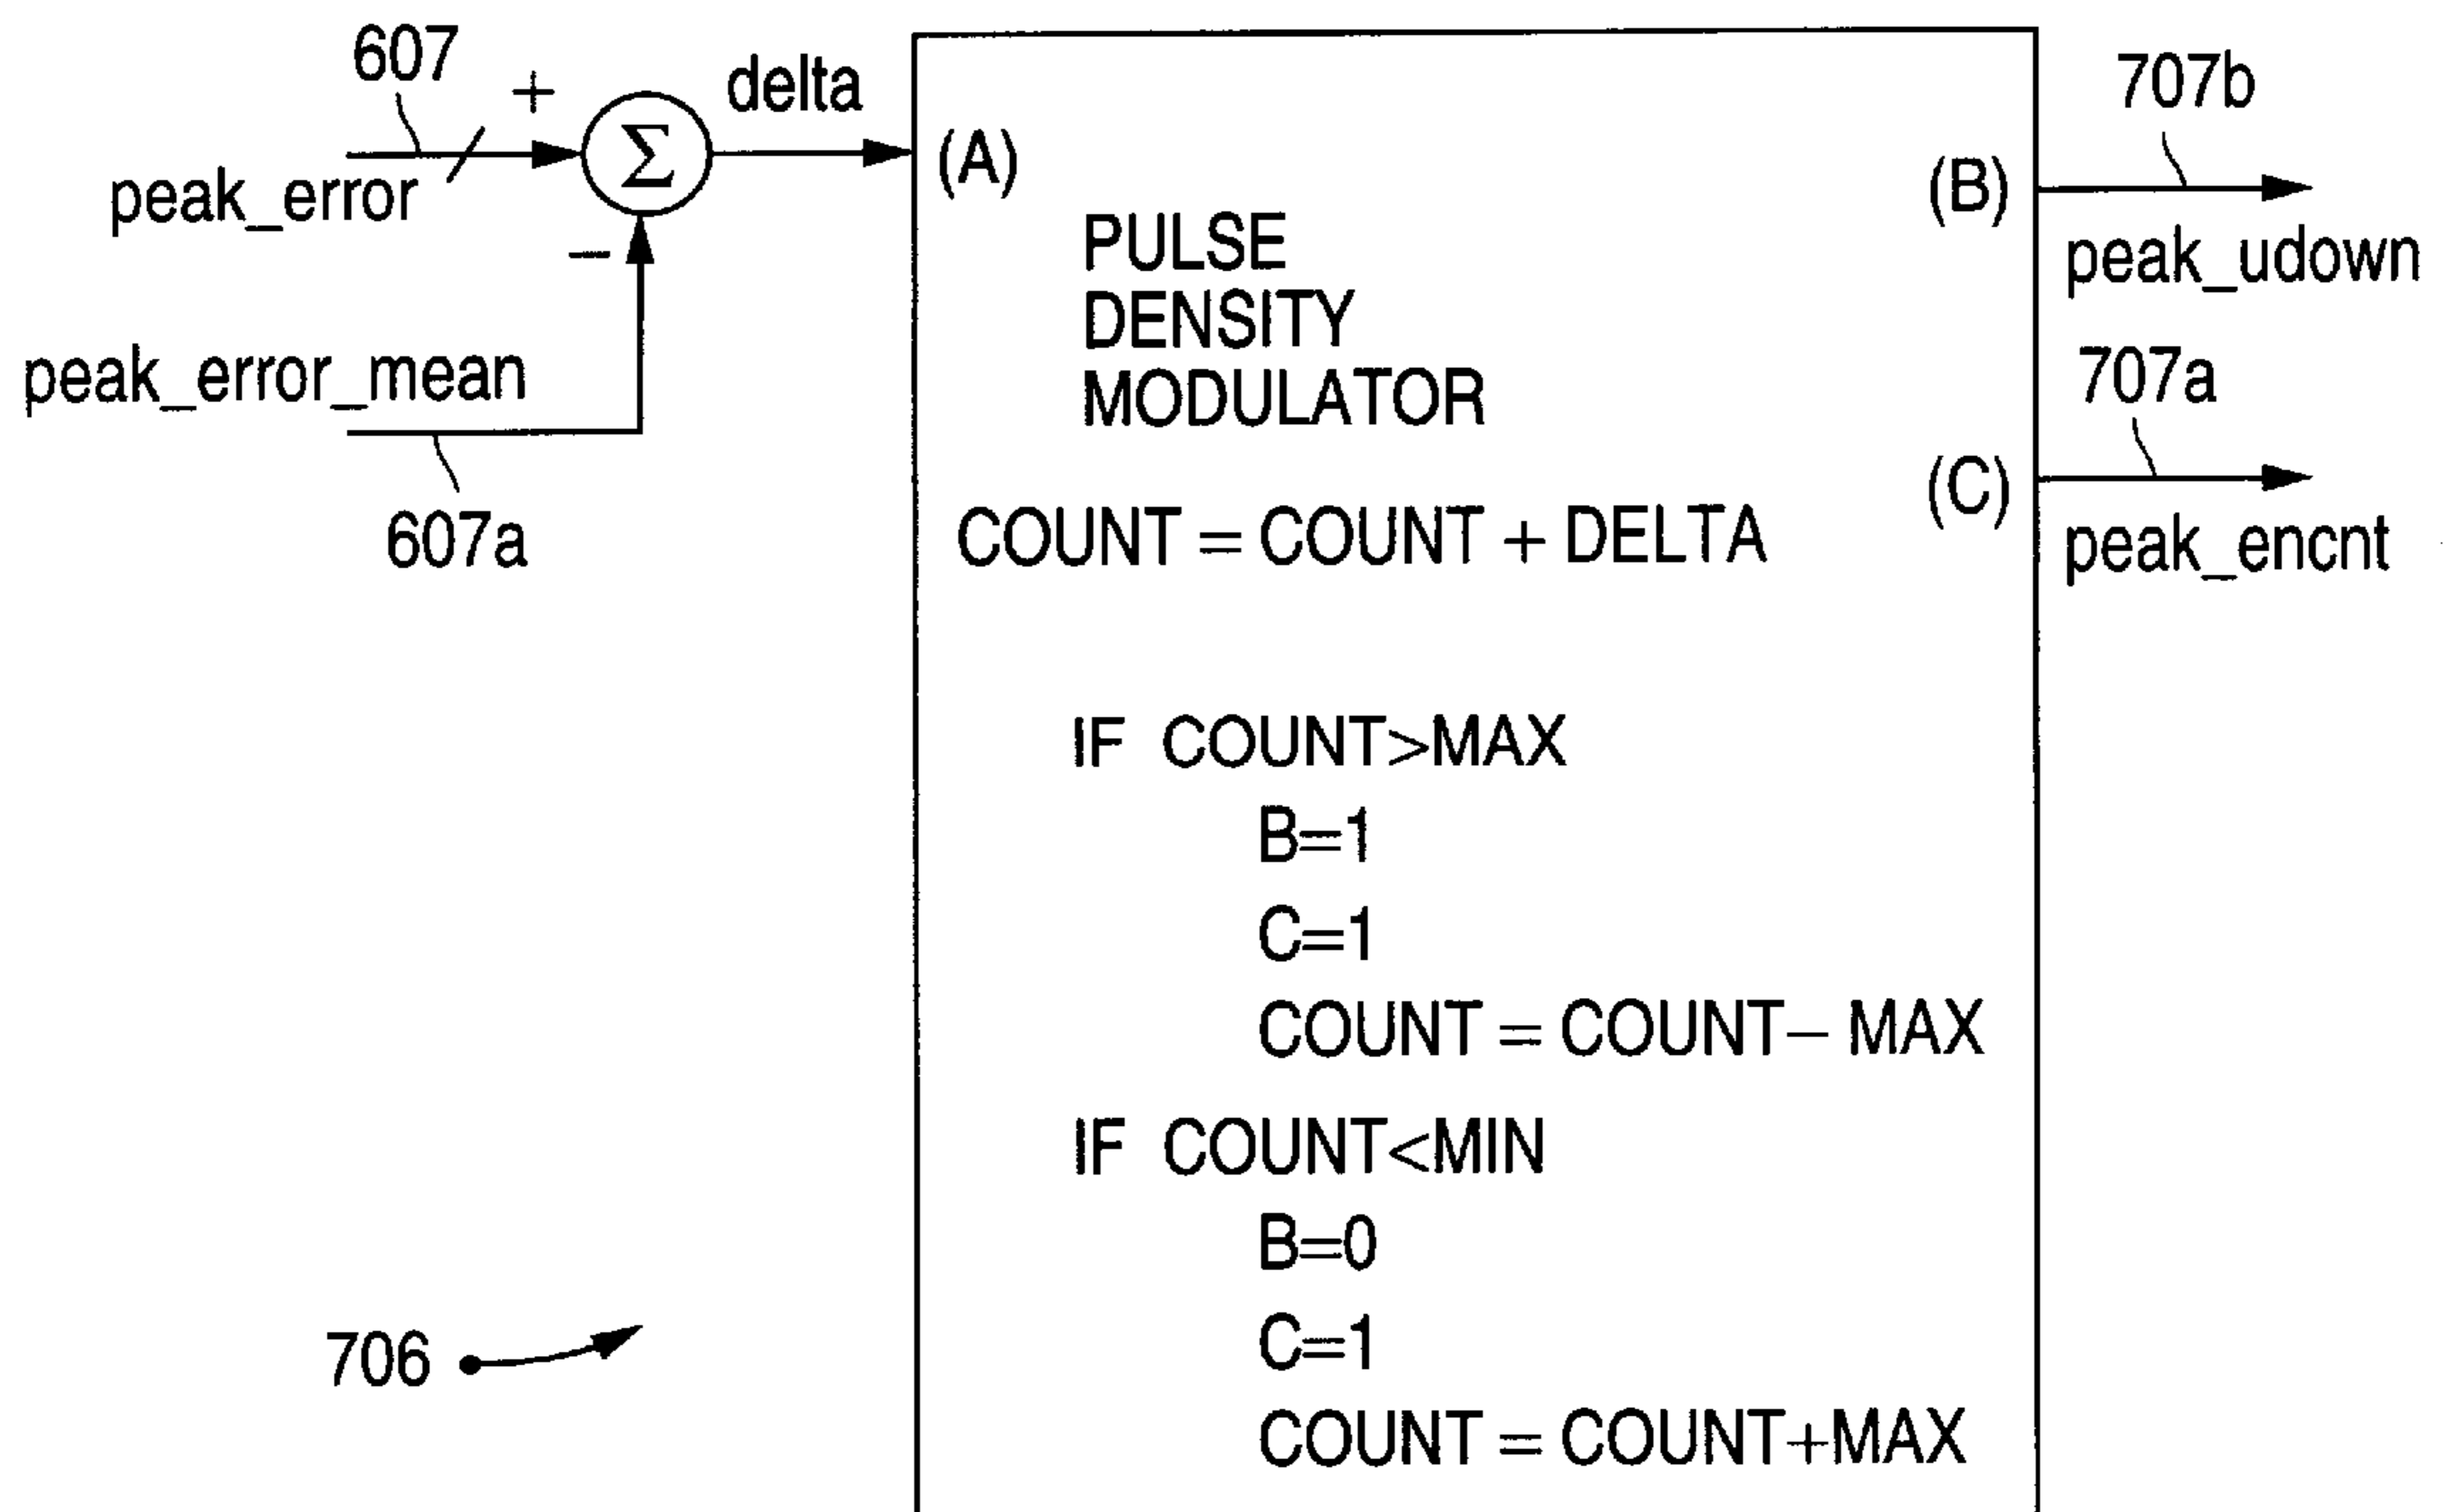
607
+
peak_error
$\Sigma$
−
peak_error_mean
607a
delta
(A)
PULSE DENSITY MODULATOR
COUNT = COUNT + DELTA
IF COUNT>MAX
B=1
C=1
COUNT = COUNT − MAX
IF COUNT<MIN
B=0
C=1
COUNT = COUNT+MAX
(B)
707b
peak_udown
707a
(C)
peak_encnt
706